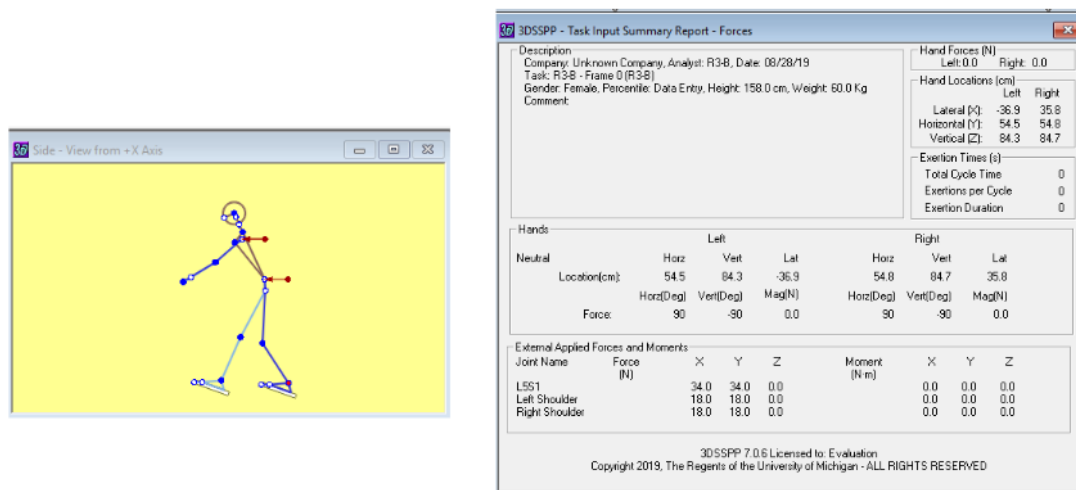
Side - View from +X Axis

3DSSPP - Task Input Summary Report - Forces

Description
Company: Unknown Company, Analyst: R3-B, Date: 08/28/19
Task: R3-B - Frame 0 (R3-B)
Gender: Female, Percentile: Data Entry, Height: 158.0 cm, Weight: 60.0 Kg
Comment:

Hand Forces (N)
Left: 0.0 Right: 0.0

Hand Locations (cm)

| | Left | Right |
|---|---|---|
| Lateral (X): | -36.9 | 35.8 |
| Horizontal (Y): | 54.5 | 54.8 |
| Vertical (Z): | 84.3 | 84.7 |

Exertion Times (s)

| | |
|---|---|
| Total Cycle Time | 0 |
| Exertions per Cycle | 0 |
| Exertion Duration | 0 |

Hands

| | Left | | | Right | | |
|---|---|---|---|---|---|---|
| Neutral | Horz | Vert | Lat | Horz | Vert | Lat |
| Location(cm): | 54.5 | 84.3 | -36.9 | 54.8 | 84.7 | 35.8 |
| | Horz(Deg) | Vert(Deg) | Mag(N) | Horz(Deg) | Vert(Deg) | Mag(N) |
| Force: | 90 | -90 | 0.0 | 90 | -90 | 0.0 |

External Applied Forces and Moments

| Joint Name | Force (N) X | Y | Z | Moment (N·m) X | Y | Z |
|---|---|---|---|---|---|---|
| L5S1 | 34.0 | 34.0 | 0.0 | 0.0 | 0.0 | 0.0 |
| Left Shoulder | 18.0 | 18.0 | 0.0 | 0.0 | 0.0 | 0.0 |
| Right Shoulder | 18.0 | 18.0 | 0.0 | 0.0 | 0.0 | 0.0 |

3DSSPP 7.0.6 Licensed to: Evaluation
Copyright 2019, The Regents of the University of Michigan - ALL RIGHTS RESERVED